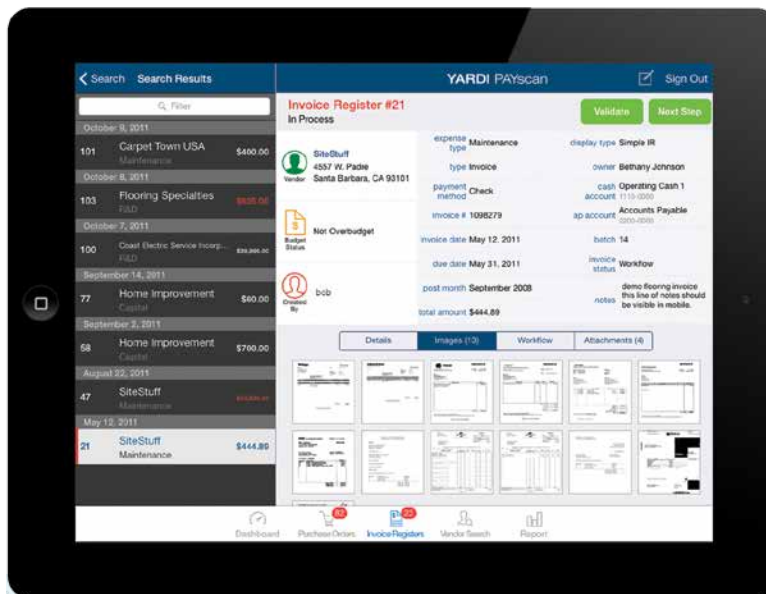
< Search Search Results

Filter

October 9, 2011
101 Carpet Town USA $400.00
Maintenance
October 8, 2011
103 Flooring Specialties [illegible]
F&D
October 7, 2011
100 Coast Electric Service Incorp... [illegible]
F&D
September 14, 2011
77 Home Improvement $60.00
Capital
September 2, 2011
58 Home Improvement $700.00
Capital
August 22, 2011
47 SiteStuff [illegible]
Maintenance
May 12, 2011
21 SiteStuff $444.80
Maintenance

YARDI PAYscan
Sign Out

Invoice Register #21
In Process

Validate Next Step

Vendor
SiteStuff
4557 W. Padre
Santa Barbara, CA 93101

Budget Status
Not Overbudget

Created By
bob

expense type Maintenance
type Invoice
payment method Check
invoice # 1098279
invoice date May 12, 2011
due date May 31, 2011
post month September 2008
total amount $444.80

display type Simple IR
owner Bethany Johnson
cash account Operating Cash 1 1110-0000
ap account Accounts Payable 2000-0000
batch 14
invoice status Workflow
notes demo flooring invoice this line of notes should be visible in mobile.

Details Images (13) Workflow Attachments (4)

Dashboard 82 Purchase Orders 22 Invoice Registers Vendor Search Report